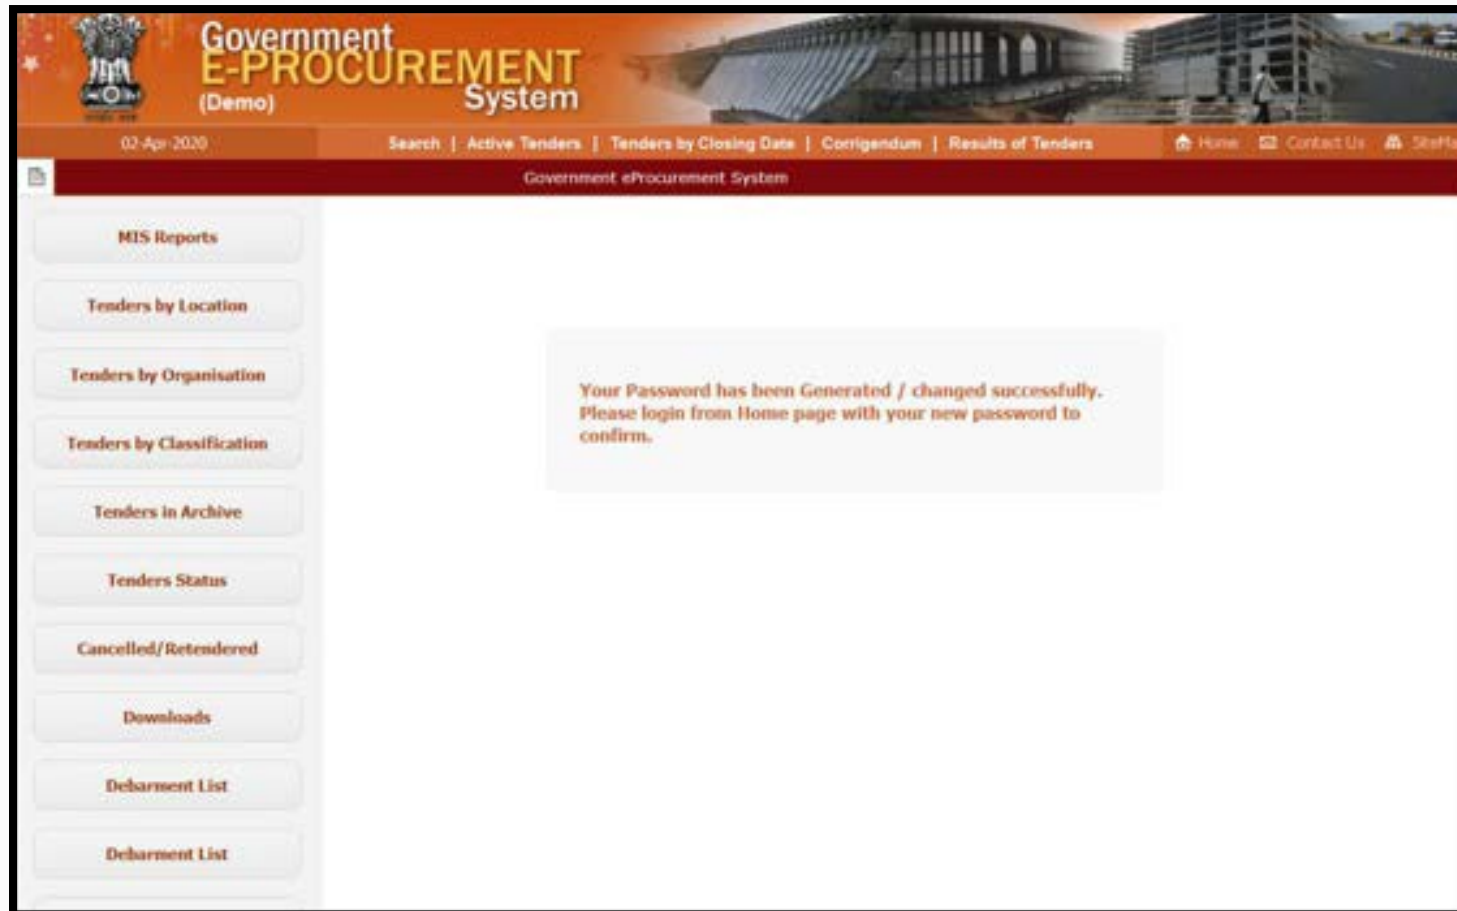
Government
E-PROCUREMENT
System
(Demo)

02-Apr-2020

Search | Active Tenders | Tenders by Closing Date | Corrigendum | Results of Tenders

Home  Contact Us  SiteMa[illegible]

Government eProcurement System

MIS Reports

Tenders by Location

Tenders by Organisation

Tenders by Classification

Tenders in Archive

Tenders Status

Cancelled/Retendered

Downloads

Debarment List

Debarment List

Your Password has been Generated / changed successfully. Please login from Home page with your new password to confirm.